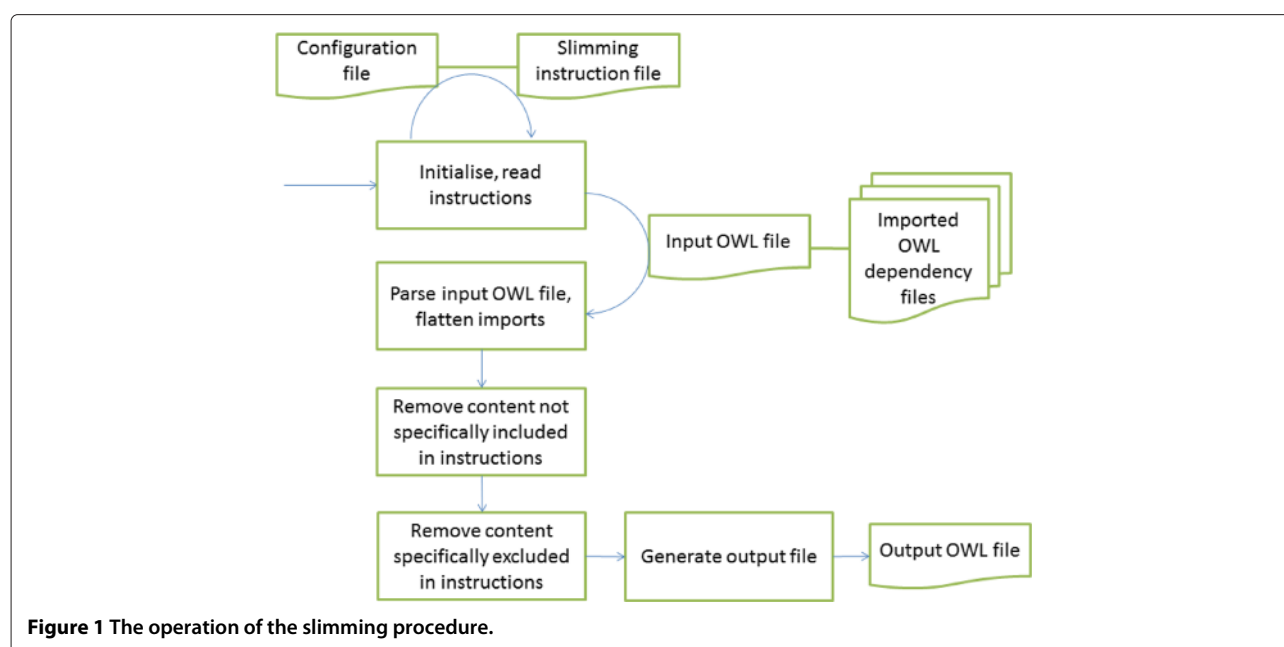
Configuration file

Slimming instruction file

Initialise, read instructions

Input OWL file

Imported OWL dependency files

Parse input OWL file, flatten imports

Remove content not specifically included in instructions

Remove content specifically excluded in instructions

Generate output file

Output OWL file

**Figure 1 The operation of the slimming procedure.**